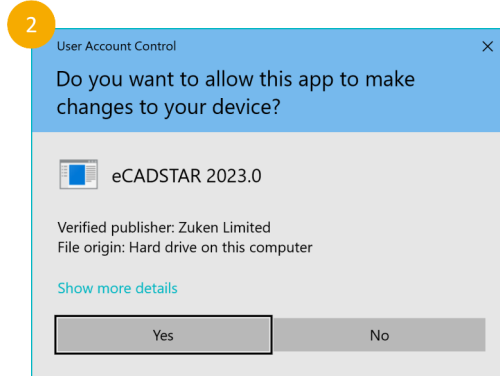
2

User Account Control

×

Do you want to allow this app to make changes to your device?

eCADSTAR 2023.0

Verified publisher: Zuken Limited
File origin: Hard drive on this computer

Show more details

Yes

No